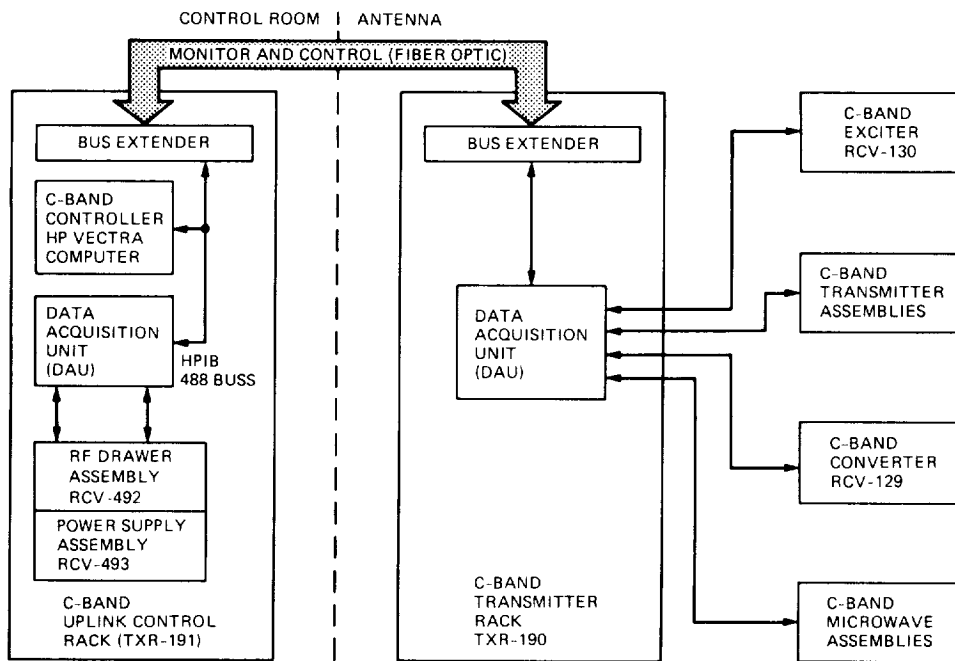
CONTROL ROOM | ANTENNA

MONITOR AND CONTROL (FIBER OPTIC)

BUS EXTENDER

C-BAND CONTROLLER HP VECTRA COMPUTER

DATA ACQUISITION UNIT (DAU)

HPIB 488 BUSS

RF DRAWER ASSEMBLY RCV-492

POWER SUPPLY ASSEMBLY RCV-493

C-BAND UPLINK CONTROL RACK (TXR-191)

BUS EXTENDER

DATA ACQUISITION UNIT (DAU)

C-BAND TRANSMITTER RACK TXR-190

C-BAND EXCITER RCV-130

C-BAND TRANSMITTER ASSEMBLIES

C-BAND CONVERTER RCV-129

C-BAND MICROWAVE ASSEMBLIES